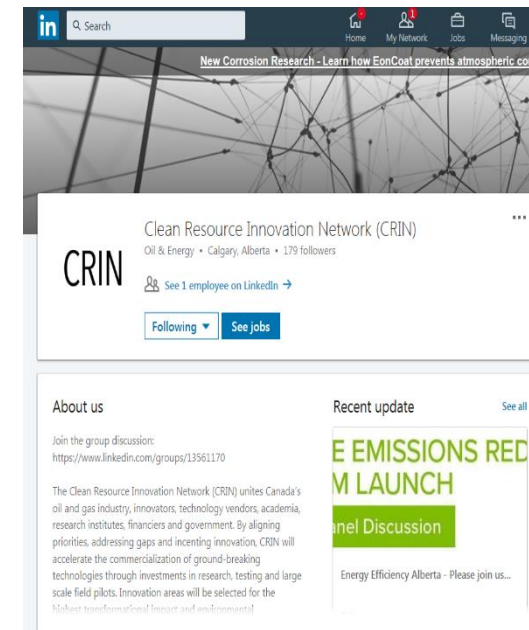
in Search

Home My Network Jobs Messaging

New Corrosion Research - Learn how EonCoat prevents atmospheric co

CRIN

Clean Resource Innovation Network (CRIN)

Oil & Energy • Calgary, Alberta • 179 followers

See 1 employee on LinkedIn →

Following ▼ See jobs

...

About us

Join the group discussion: https://www.linkedin.com/groups/13561170

The Clean Resource Innovation Network (CRIN) unites Canada's oil and gas industry, innovators, technology vendors, academia, research institutes, financiers and government. By aligning priorities, addressing gaps and incenting innovation, CRIN will accelerate the commercialization of ground-breaking technologies through investments in research, testing and large scale field pilots. Innovation areas will be selected for the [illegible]

Recent update

See all

E EMISSIONS RED
M LAUNCH
anel Discussion

Energy Efficiency Alberta - Please join us...